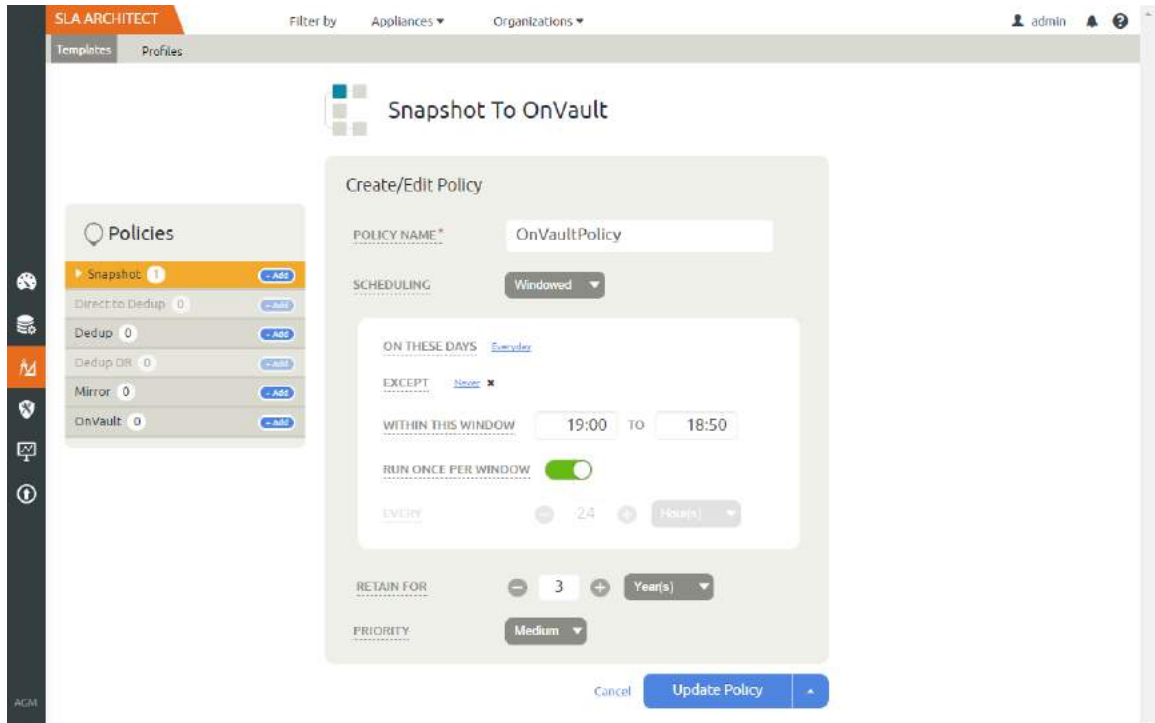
SLA ARCHITECT
Filter by Appliances ▾ Organizations ▾
admin

Templates Profiles

Snapshot To OnVault

Policies
Snapshot 1 +Add
Direct to Dedup 0 +Add
Dedup 0 +Add
Dedup DR 0 +Add
Mirror 0 +Add
OnVault 0 +Add

Create/Edit Policy

POLICY NAME* OnVaultPolicy

SCHEDULING Windowed

ON THESE DAYS Everyday

EXCEPT Never

WITHIN THIS WINDOW 19:00 TO 18:50

RUN ONCE PER WINDOW

EVERY 24 Hour(s)

RETAIN FOR 3 Year(s)

PRIORITY Medium

Cancel Update Policy

AGM